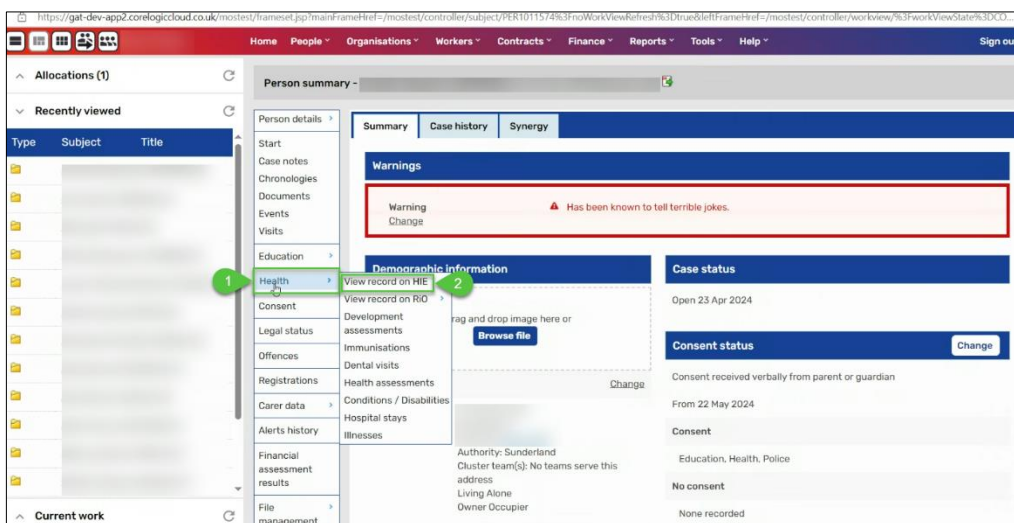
https://gat-dev-app2.corelogiccloud.co.uk/mostest/frameset.jsp?mainFrameHref=/mostest/controller/subject/PER1011574%3FnoWorkViewRefresh%3Dtrue&leftFrameHref=/mostest/controller/workview/%3FworkViewState%3DCO...

Home People Organisations Workers Contracts Finance Reports Tools Help Sign ou

Allocations (1)

Recently viewed

Type Subject Title

Current work

Person summary -

Person details
Start
Case notes
Chronologies
Documents
Events
Visits
Education
Health
Consent
Legal status
Offences
Registrations
Carer data
Alerts history
Financial assessment results
File management

1
2

View record on HIE
View record on RiO
Development assessments
Immunisations
Dental visits
Health assessments
Conditions / Disabilities
Hospital stays
Illnesses

Summary Case history Synergy

Warnings

Warning
Change
Has been known to tell terrible jokes.

Demographic information
rag and drop image here or
Browse file
Change

Authority: Sunderland
Cluster team(s): No teams serve this address
Living Alone
Owner Occupier

Case status
Open 23 Apr 2024

Consent status
Change
Consent received verbally from parent or guardian
From 22 May 2024
Consent
Education, Health, Police
No consent
None recorded